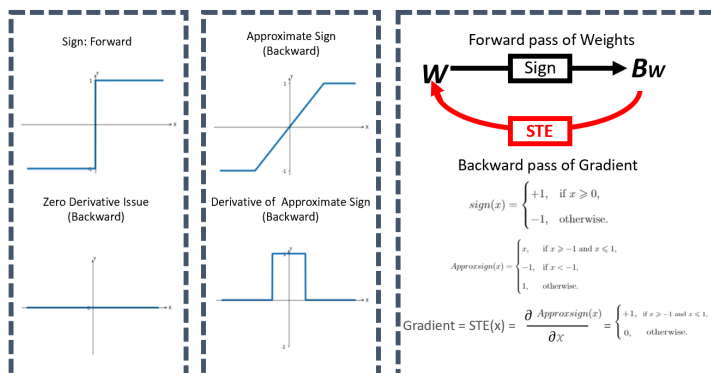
Sign: Forward

y
1
x
-1

Zero Derivative Issue (Backward)

y
x

Approximate Sign (Backward)

y
1
x
-1

Derivative of Approximate Sign (Backward)

y
1
x
-1

Forward pass of Weights

W
Sign
$B_W$
STE

Backward pass of Gradient

$sign(x) = \begin{cases} +1, & \text{if } x \geqslant 0, \\ -1, & \text{otherwise.} \end{cases}$

$Approxsign(x) = \begin{cases} x, & \text{if } x \geqslant -1 \text{ and } x \leqslant 1, \\ -1, & \text{if } x < -1, \\ 1, & \text{otherwise.} \end{cases}$

Gradient = STE(x) = $\frac{\partial \, Approxsign(x)}{\partial x} = \begin{cases} +1, & \text{if } x \geqslant -1 \text{ and } x \leqslant 1, \\ 0, & \text{otherwise.} \end{cases}$